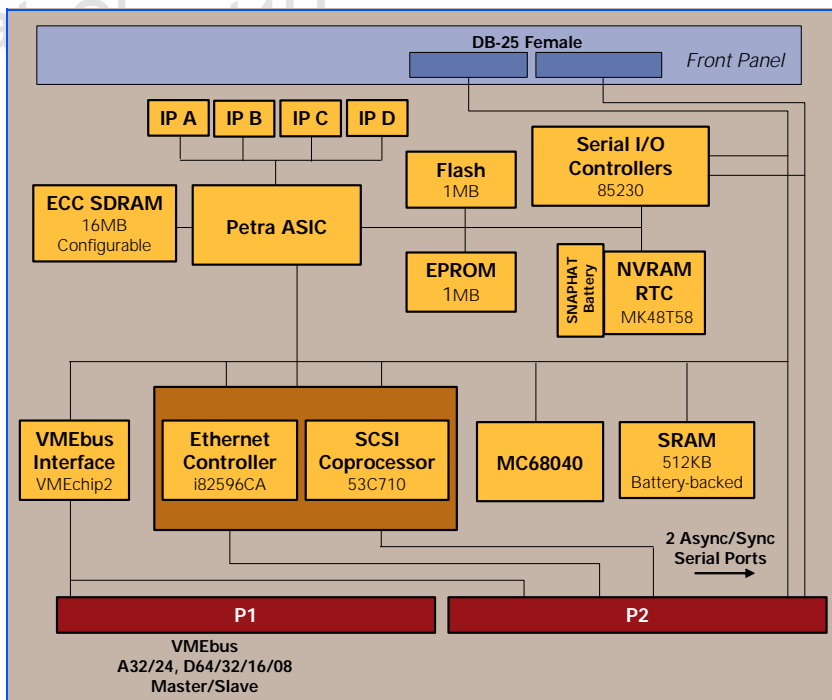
DB-25 Female

Front Panel

IP A

IP B

IP C

IP D

Serial I/O Controllers
85230

Flash
1MB

ECC SDRAM
16MB
Configurable

Petra ASIC

EPROM
1MB

SNAPHAT Battery

NVRAM RTC
MK48T58

VMEbus Interface
VMEchip2

Ethernet Controller
i82596CA

SCSI Coprocessor
53C710

MC68040

SRAM
512KB
Battery-backed

2 Async/Sync Serial Ports

P1

P2

VMEbus
A32/24, D64/32/16/08
Master/Slave